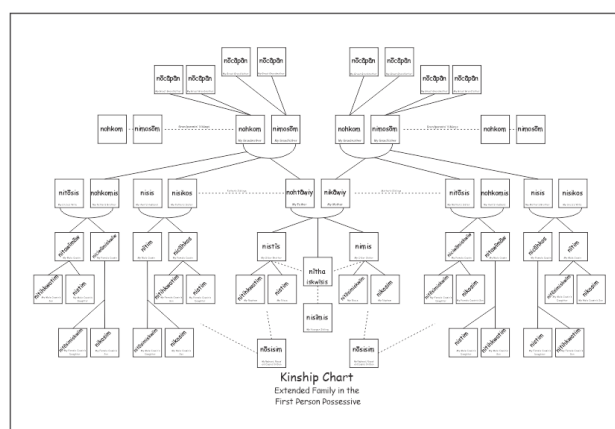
nōcāpān
nōcāpān
nōcāpān
nōcāpān
nōcāpān
nōcāpān
nōcāpān
nōcāpān

nohkom
nimosōm
nohkom
nimosōm
nohkom
nimosōm
nohkom
nimosōm

nitōsis
nohkomis
nisis
nisikos
nohtāwiy
nikāwiy
nitōsis
nohkomis
nisis
nisikos

nistis
nimis
nītha
ikwātis
nisīmis

nōsisim
nōsisim

Kinship Chart
Extended Family in the
First Person Possessive